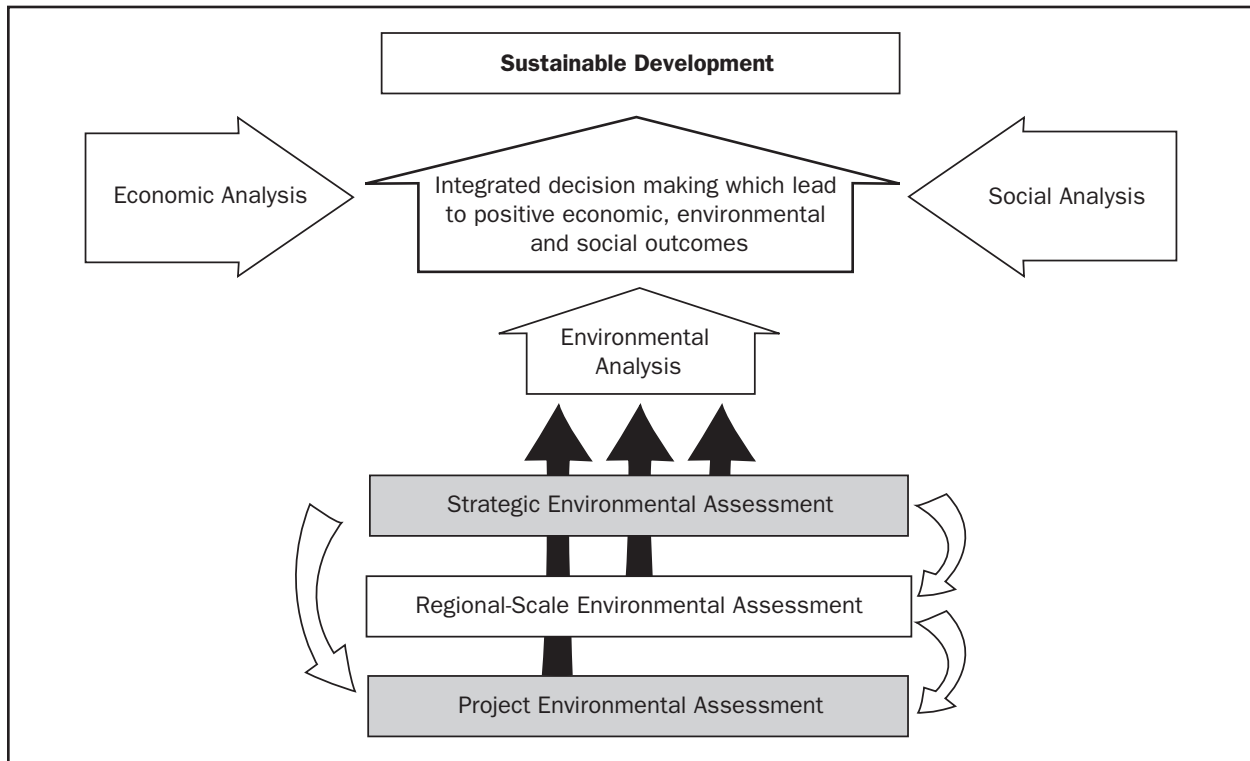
Sustainable Development

Economic Analysis

Integrated decision making which lead to positive economic, environmental and social outcomes

Social Analysis

Environmental Analysis

Strategic Environmental Assessment

Regional-Scale Environmental Assessment

Project Environmental Assessment